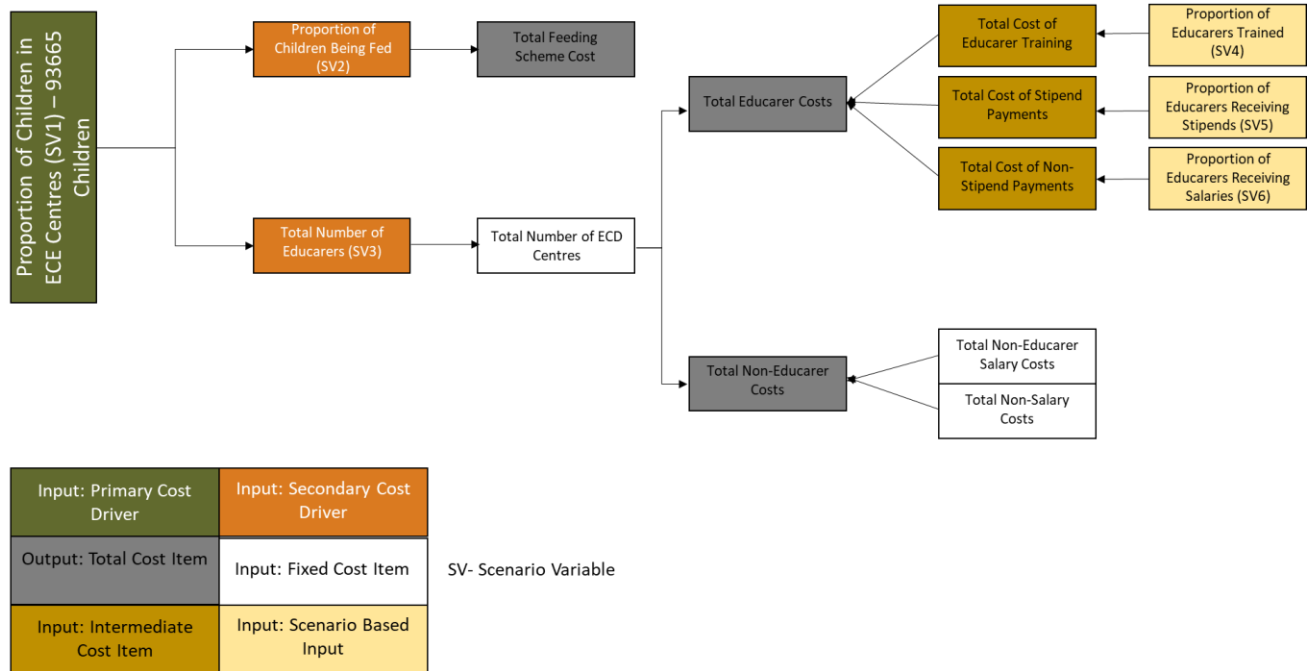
Proportion of Children in ECE Centres (SV1) – 93665 Children

Proportion of Children Being Fed (SV2)

Total Feeding Scheme Cost

Total Number of Educarers (SV3)

Total Number of ECD Centres

Total Educarer Costs

Total Cost of Educarer Training

Proportion of Educarers Trained (SV4)

Total Cost of Stipend Payments

Proportion of Educarers Receiving Stipends (SV5)

Total Cost of Non-Stipend Payments

Proportion of Educarers Receiving Salaries (SV6)

Total Non-Educarer Costs

Total Non-Educarer Salary Costs

Total Non-Salary Costs

| Input: Primary Cost Driver | Input: Secondary Cost Driver |
|---|---|
| Output: Total Cost Item | Input: Fixed Cost Item |
| Input: Intermediate Cost Item | Input: Scenario Based Input |

SV- Scenario Variable